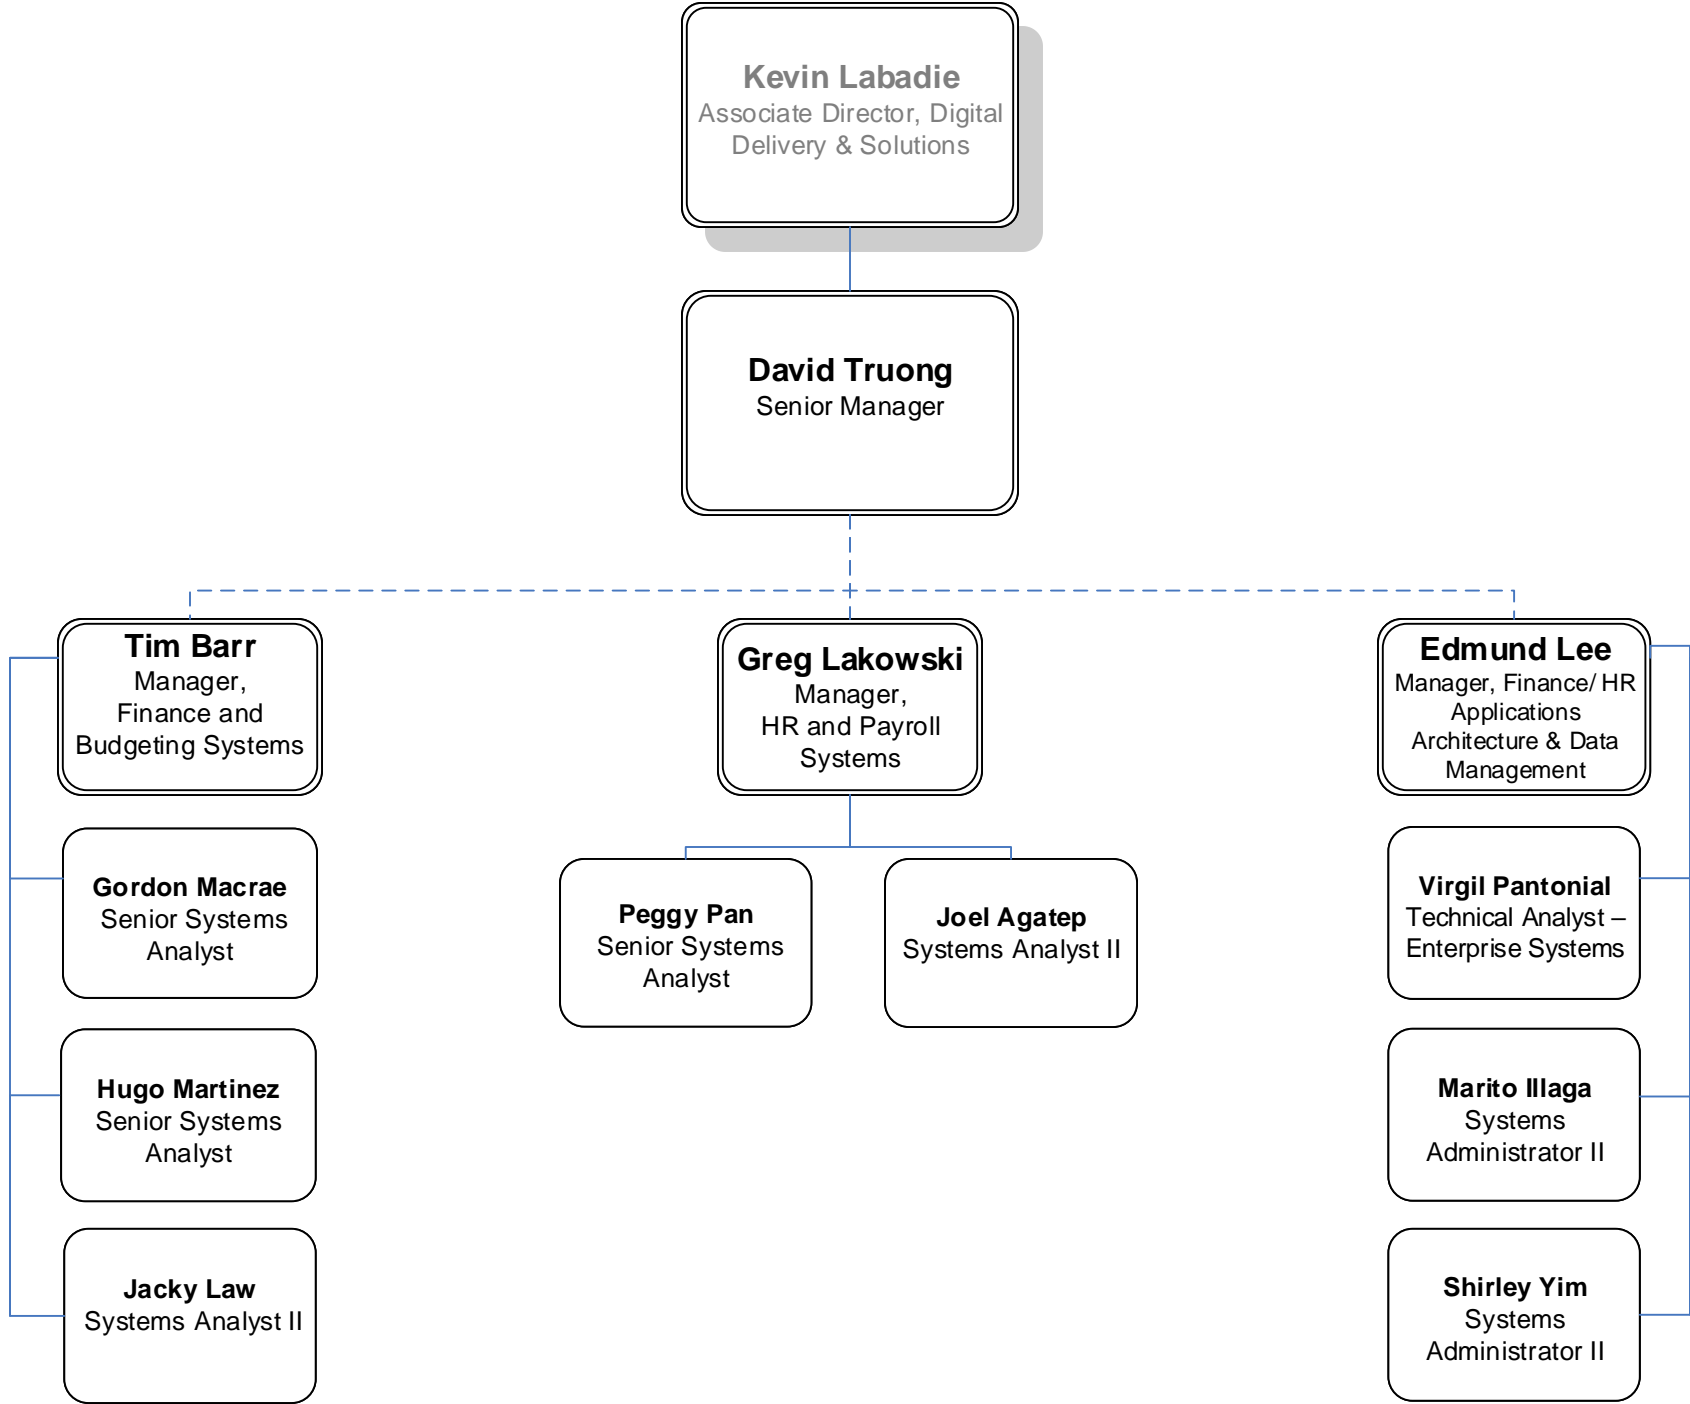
Kevin Labadie
Associate Director, Digital Delivery & Solutions

David Truong
Senior Manager

Tim Barr
Manager, Finance and Budgeting Systems

Gordon Macrae
Senior Systems Analyst

Hugo Martinez
Senior Systems Analyst

Jacky Law
Systems Analyst II

Greg Lakowski
Manager, HR and Payroll Systems

Peggy Pan
Senior Systems Analyst

Joel Agatep
Systems Analyst II

Edmund Lee
Manager, Finance/ HR Applications Architecture & Data Management

Virgil Pantonial
Technical Analyst – Enterprise Systems

Marito Illaga
Systems Administrator II

Shirley Yim
Systems Administrator II